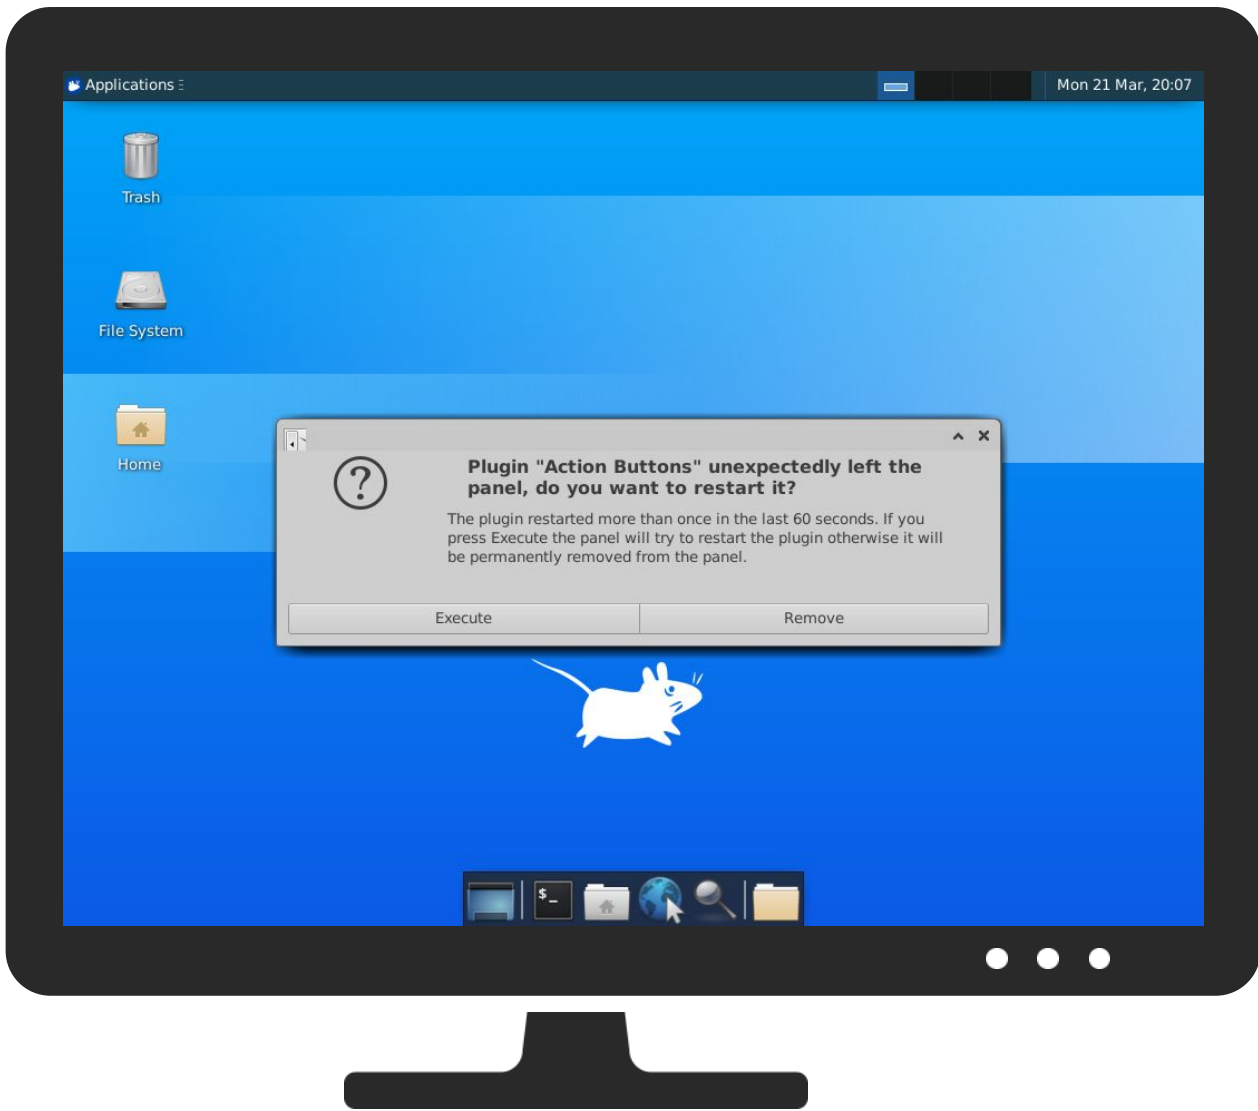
Applications

Mon 21 Mar, 20:07

Trash

File System

Home

Plugin "Action Buttons" unexpectedly left the panel, do you want to restart it?

The plugin restarted more than once in the last 60 seconds. If you press Execute the panel will try to restart the plugin otherwise it will be permanently removed from the panel.

Execute

Remove

$_